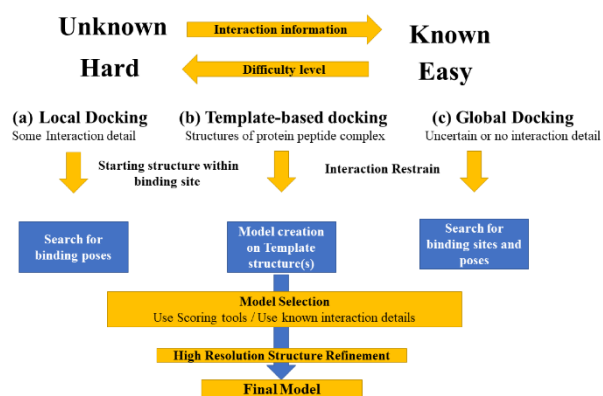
Unknown

Interaction information

Known

Hard

Difficulty level

Easy

(a) Local Docking
Some Interaction detail

(b) Template-based docking
Structures of protein peptide complex

(c) Global Docking
Uncertain or no interaction detail

Starting structure within binding site

Interaction Restrain

Search for binding poses

Model creation on Template structure(s)

Search for binding sites and poses

Model Selection
Use Scoring tools / Use known interaction details

High Resolution Structure Refinement

Final Model